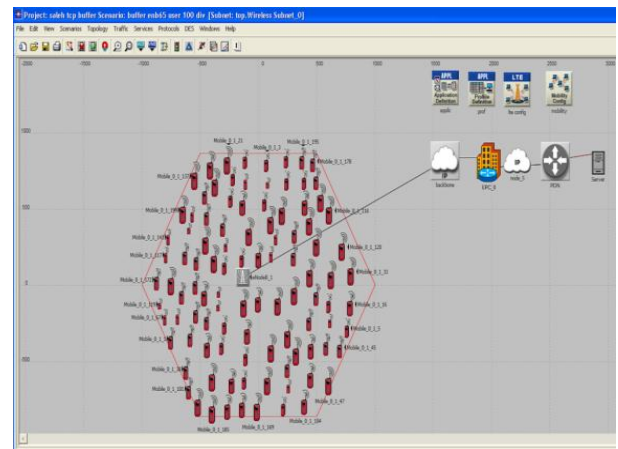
Project: saleh tcp buffer Scenario: buffer enb45 user 100 div [Subnet: top.Wireless Subnet_0]

File Edit View Scenarios Topology Traffic Services Protocols DES Windows Help

-2000 -1500 -1000 -500 0 500 1000 1500 2000 2500 3000

1000

500

0

-500

APPL Application Definition applc

APPL Profile Definition prof

LTE lte config

Mobility Config mobility

IP backbone

EPC_0

node_5

PDN

Server

eNodeB_1

Mobile_0_1_21

Mobile_0_1_195

Mobile_0_1_176

Mobile_0_1_122

Mobile_0_1_196

Mobile_0_1_116

Mobile_0_1_143

Mobile_0_1_120

Mobile_0_1_31

Mobile_0_1_173

Mobile_0_1_16

Mobile_0_1_5

Mobile_0_1_45

Mobile_0_1_47

Mobile_0_1_184

Mobile_0_1_185

Mobile_0_1_169

Mobile_0_1_161